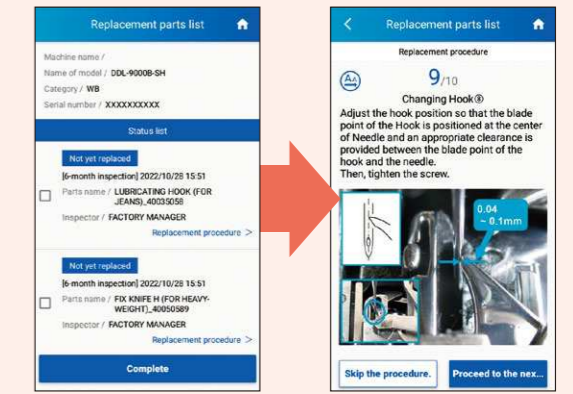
Replacement parts list

Machine name /
Name of model / DDL-9000B-SH
Category / WB
Serial number / XXXXXXXXXX

Status list

Not yet replaced
[6-month inspection] 2022/10/28 15:51
Parts name / LUBRICATING HOOK (FOR JEANS)_40035058
Inspector / FACTORY MANAGER
Replacement procedure >

Not yet replaced
[6-month inspection] 2022/10/28 15:51
Parts name / FIX KNIFE H (FOR HEAVY-WEIGHT)_40050589
Inspector / FACTORY MANAGER
Replacement procedure >

Complete

<
Replacement parts list

Replacement procedure

9/10
Changing Hook⑧
Adjust the hook position so that the blade point of the Hook is positioned at the center of Needle and an appropriate clearance is provided between the blade point of the hook and the needle.
Then, tighten the screw.

0.04 ~ 0.1mm

Skip the procedure.
Proceed to the nex...